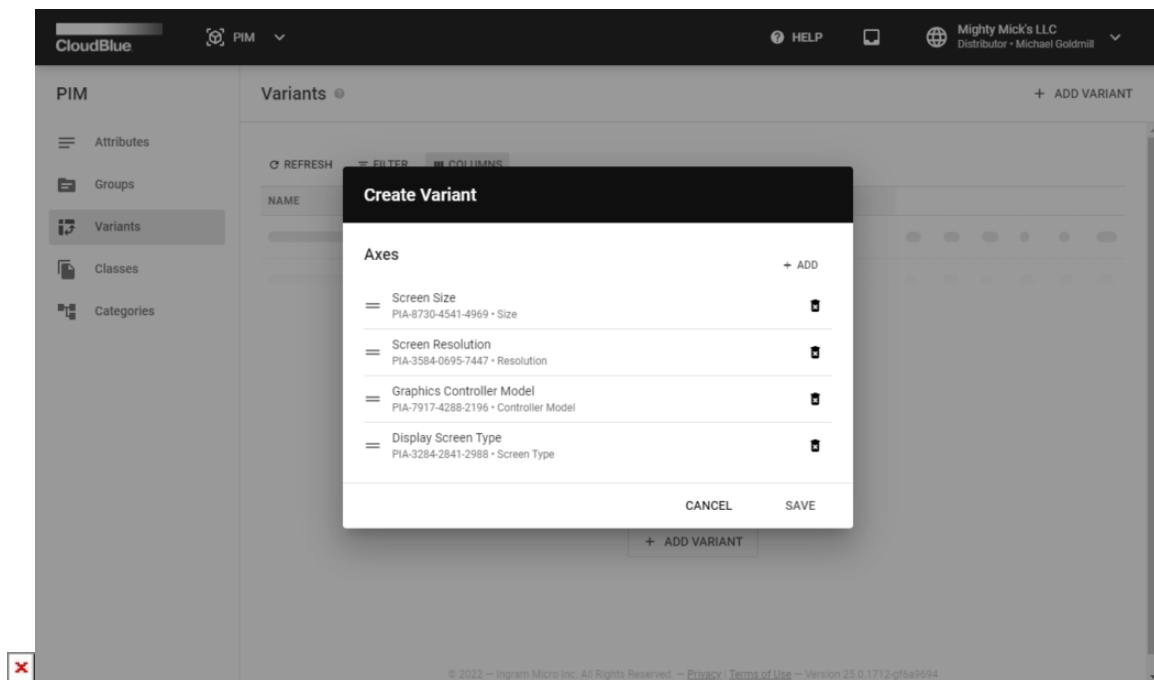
CloudBlue

PIM

HELP

Mighty Mick's LLC
Distributor • Michael Goldmill

PIM

Attributes

Groups

Variants

Classes

Categories

Variants

+ ADD VARIANT

REFRESH

FILTER

COLUMNS

NAME

Create Variant

Axes

+ ADD

Screen Size
PIA-8730-4541-4969 • Size

Screen Resolution
PIA-3584-0695-7447 • Resolution

Graphics Controller Model
PIA-7917-4288-2196 • Controller Model

Display Screen Type
PIA-3284-2841-2988 • Screen Type

CANCEL

SAVE

+ ADD VARIANT

© 2022 — Ingram Micro Inc. All Rights Reserved. — Privacy | Terms of Use — Version 25.0.1712-gf6a9694